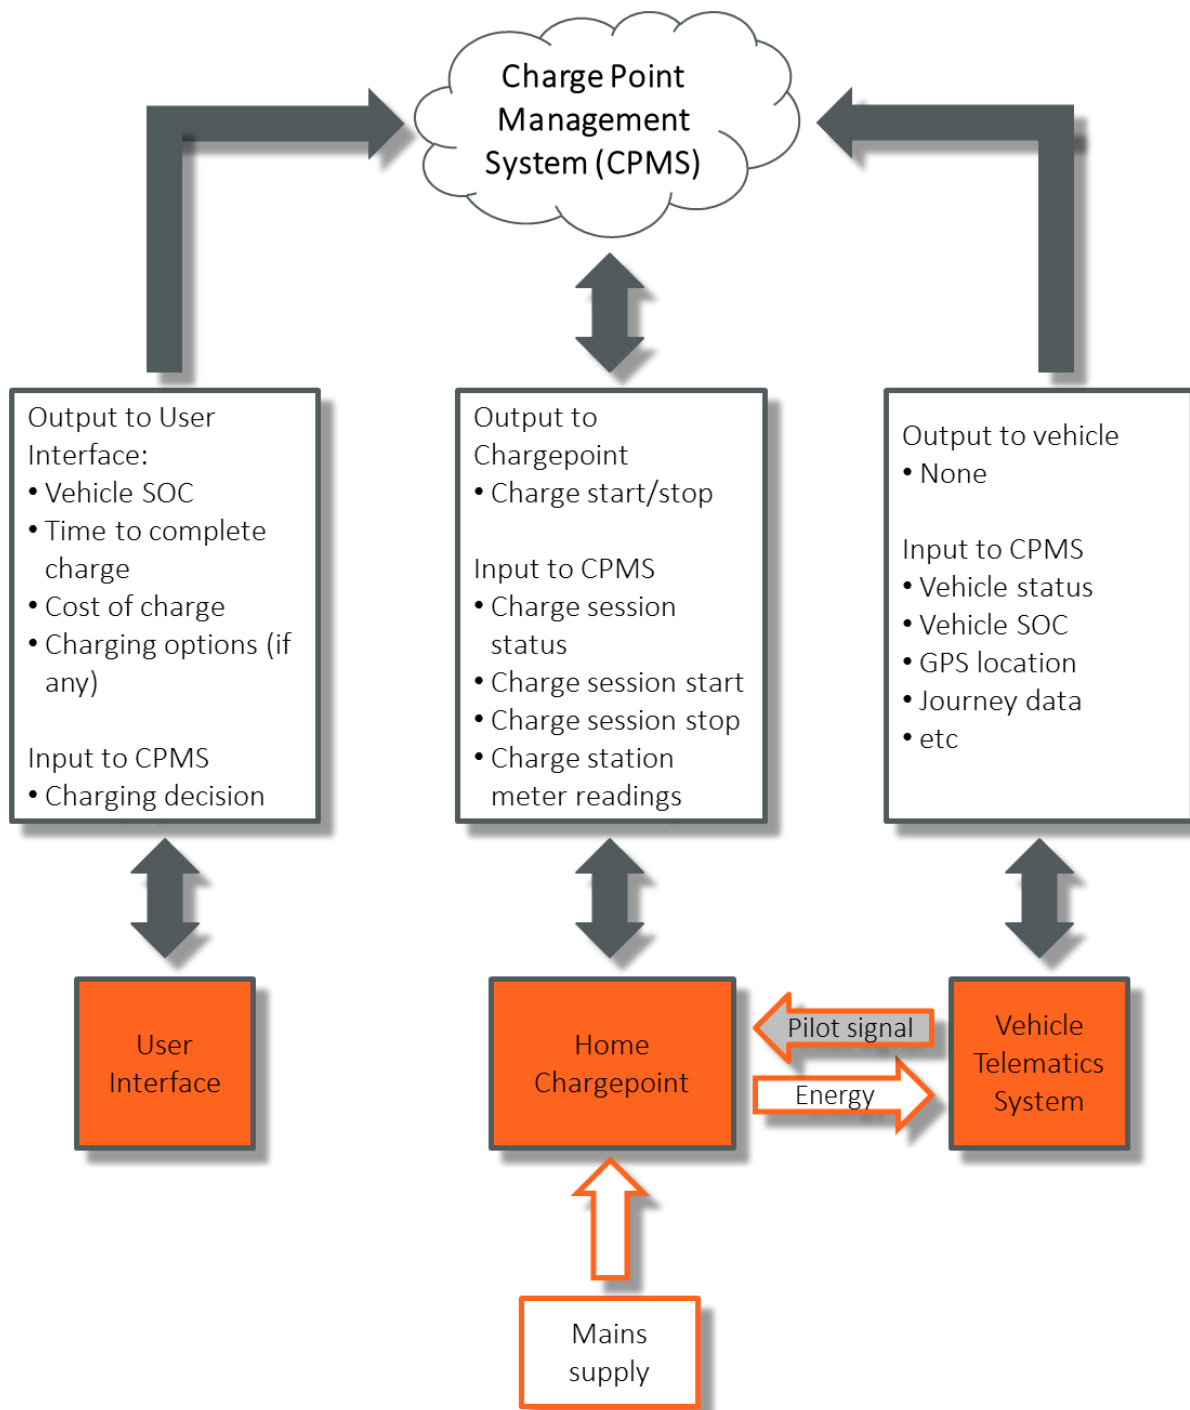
Charge Point Management System (CPMS)

Output to User Interface:
• Vehicle SOC
• Time to complete charge
• Cost of charge
• Charging options (if any)

Input to CPMS
• Charging decision

Output to Chargepoint
• Charge start/stop

Input to CPMS
• Charge session status
• Charge session start
• Charge session stop
• Charge station meter readings

Output to vehicle
• None

Input to CPMS
• Vehicle status
• Vehicle SOC
• GPS location
• Journey data
• etc

User Interface

Home Chargepoint

Pilot signal

Energy

Vehicle Telematics System

Mains supply